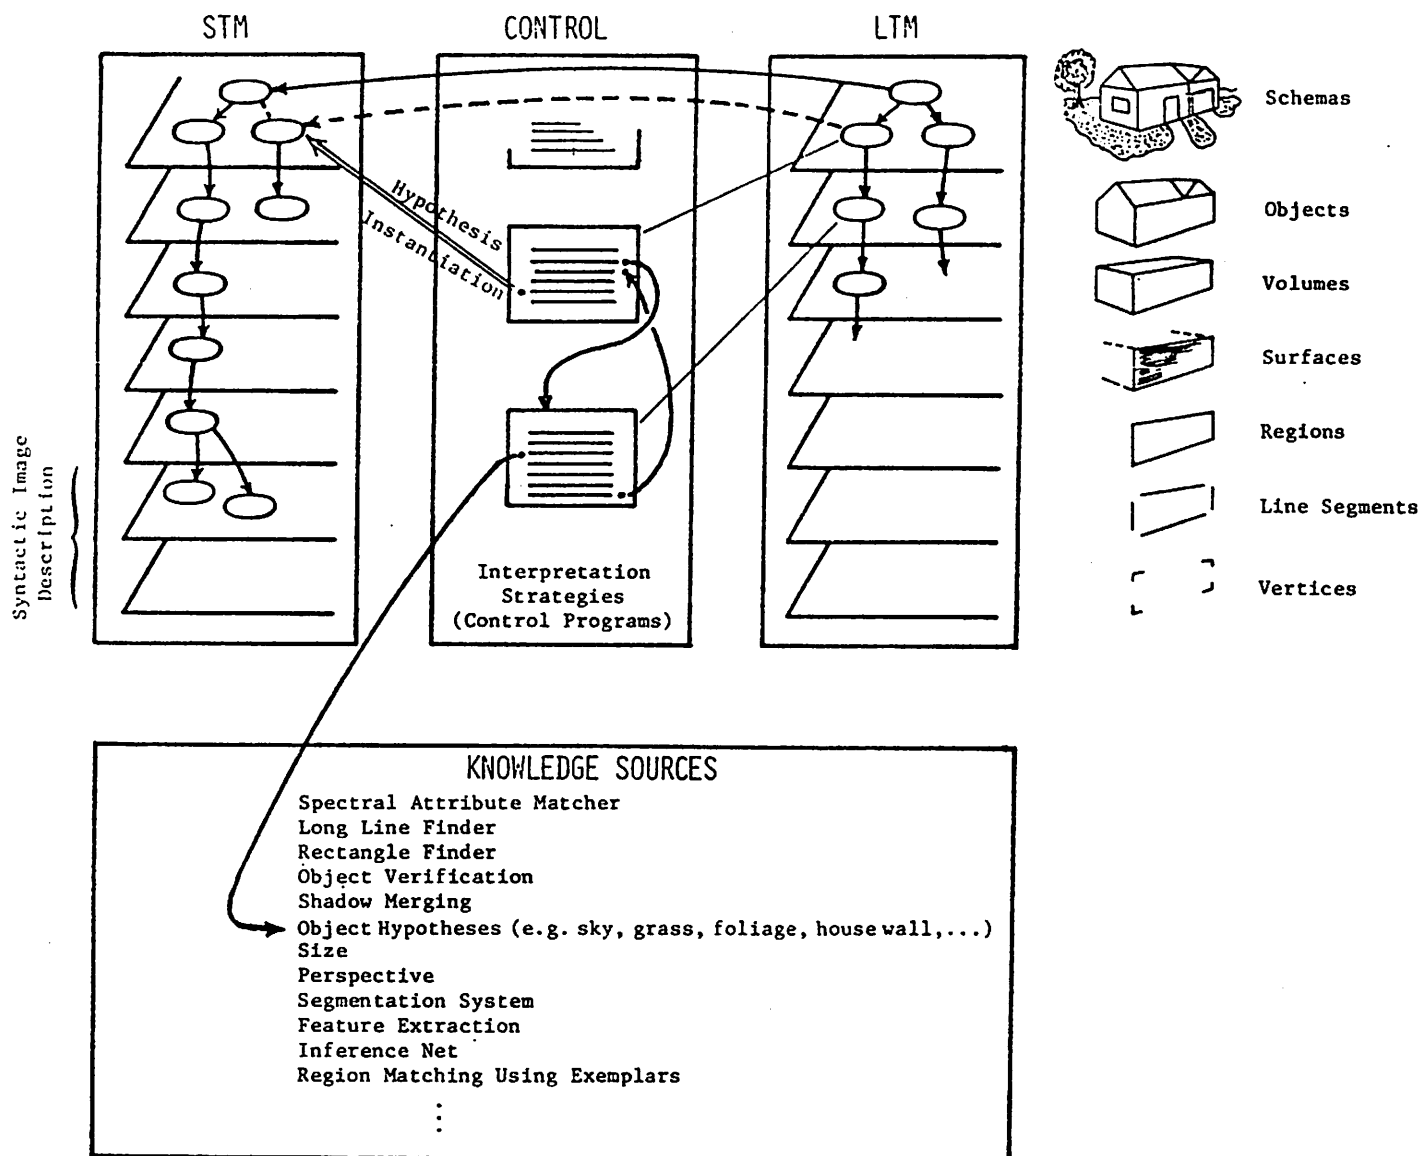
STM

CONTROL

LTM

Schemas

Objects

Volumes

Surfaces

Regions

Line Segments

Vertices

Hypothesis Instantiation

Syntactic Image Description

Interpretation Strategies (Control Programs)

KNOWLEDGE SOURCES
Spectral Attribute Matcher
Long Line Finder
Rectangle Finder
Object Verification
Shadow Merging
Object Hypotheses (e.g. sky, grass, foliage, house wall,...)
Size
Perspective
Segmentation System
Feature Extraction
Inference Net
Region Matching Using Exemplars
⋮